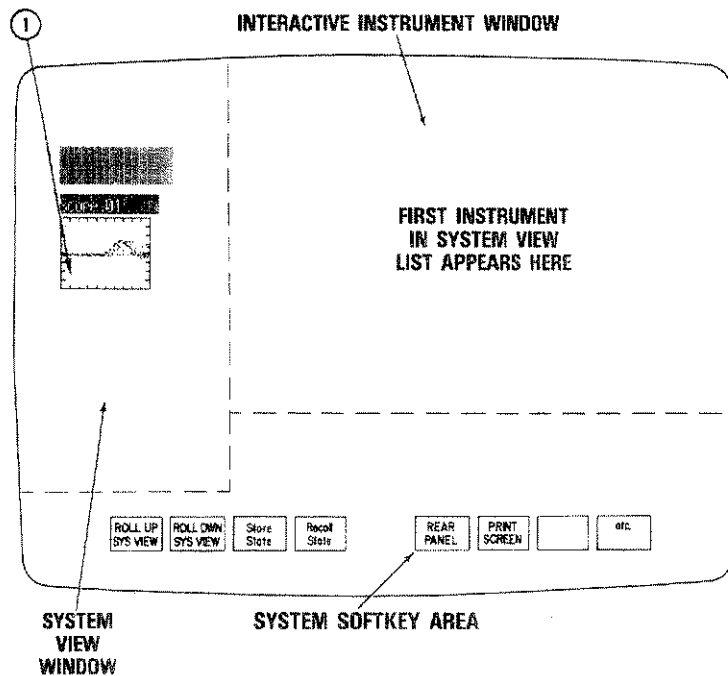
1

INTERACTIVE INSTRUMENT WINDOW

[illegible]

FIRST INSTRUMENT IN SYSTEM VIEW LIST APPEARS HERE

ROLL UP SYS VIEW

ROLL DWN SYS VIEW

Store State

Recall State

REAR PANEL

PRINT SCREEN

etc.

SYSTEM VIEW WINDOW

SYSTEM SOFTKEY AREA